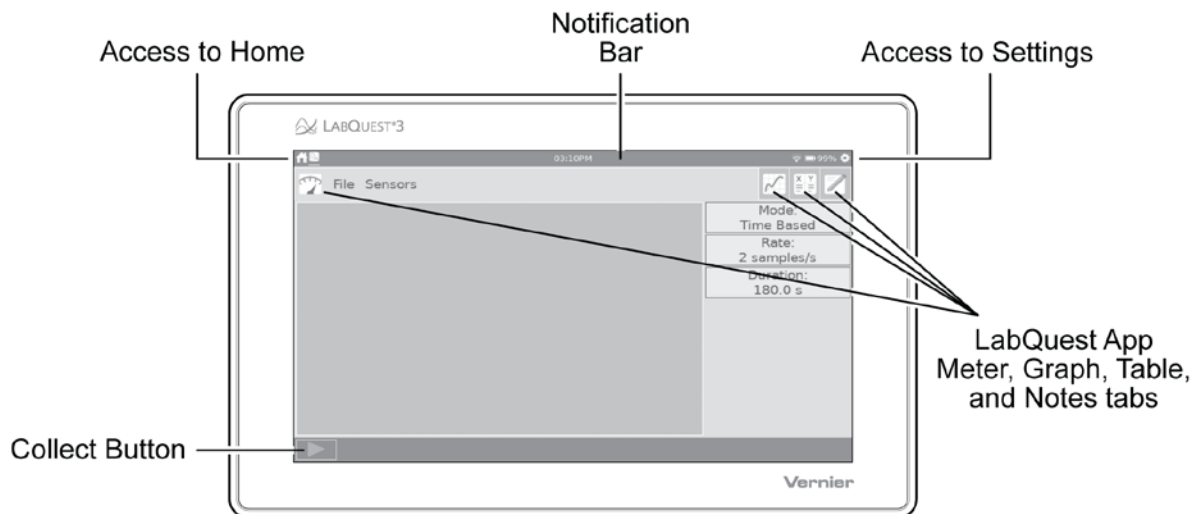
Access to Home

Notification Bar

Access to Settings

LABQUEST®3

03:10PM

99%

File Sensors

X Y

Mode:
Time Based

Rate:
2 samples/s

Duration:
180.0 s

LabQuest App
Meter, Graph, Table, and Notes tabs

Collect Button

Vernier